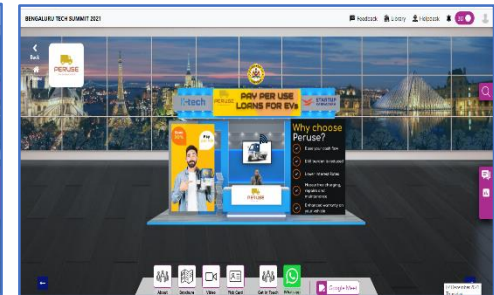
BENGALURU TECH SUMMIT 2021

Feedback Lobby Helpdesk

Back

PERUSE

PAY PER USE LOANS FOR EVs

i-tech

PERUSE

STARTUP

Why choose Peruse?

Ease your cash flow

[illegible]

Lower interest rates

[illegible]

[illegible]

PERUSE

About Brochure Video Visit Card Get in Touch WhatsApp

Google Meet